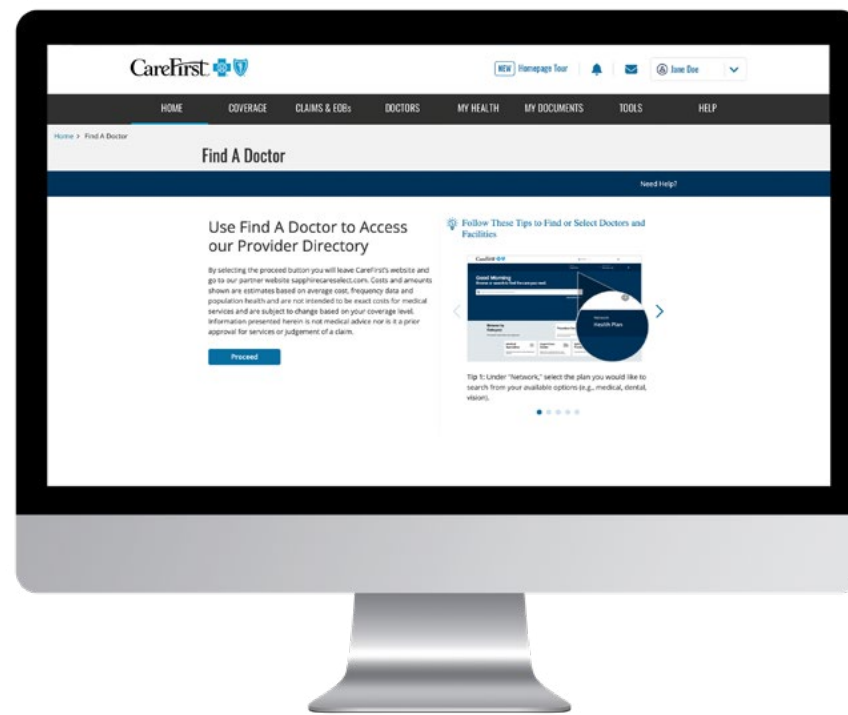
CareFirst

NEW Homepage Tour

Jane Doe

HOME COVERAGE CLAIMS & EOBs DOCTORS MY HEALTH MY DOCUMENTS TOOLS HELP

Home > Find A Doctor

Find A Doctor

Need Help?

Use Find A Doctor to Access our Provider Directory

By selecting the proceed button you will leave CareFirst's website and go to our partner website sapphirecareselect.com. Costs and amounts shown are estimates based on average cost, frequency data and population health and are not intended to be exact costs for medical services and are subject to change based on your coverage level. Information presented herein is not medical advice nor is it a prior approval for services or judgement of a claim.

Proceed

Follow These Tips to Find or Select Doctors and Facilities

CareFirst

Good Morning

Network

Health Plan

Tip 1: Under "Network," select the plan you would like to search from your available options (e.g., medical, dental, vision).